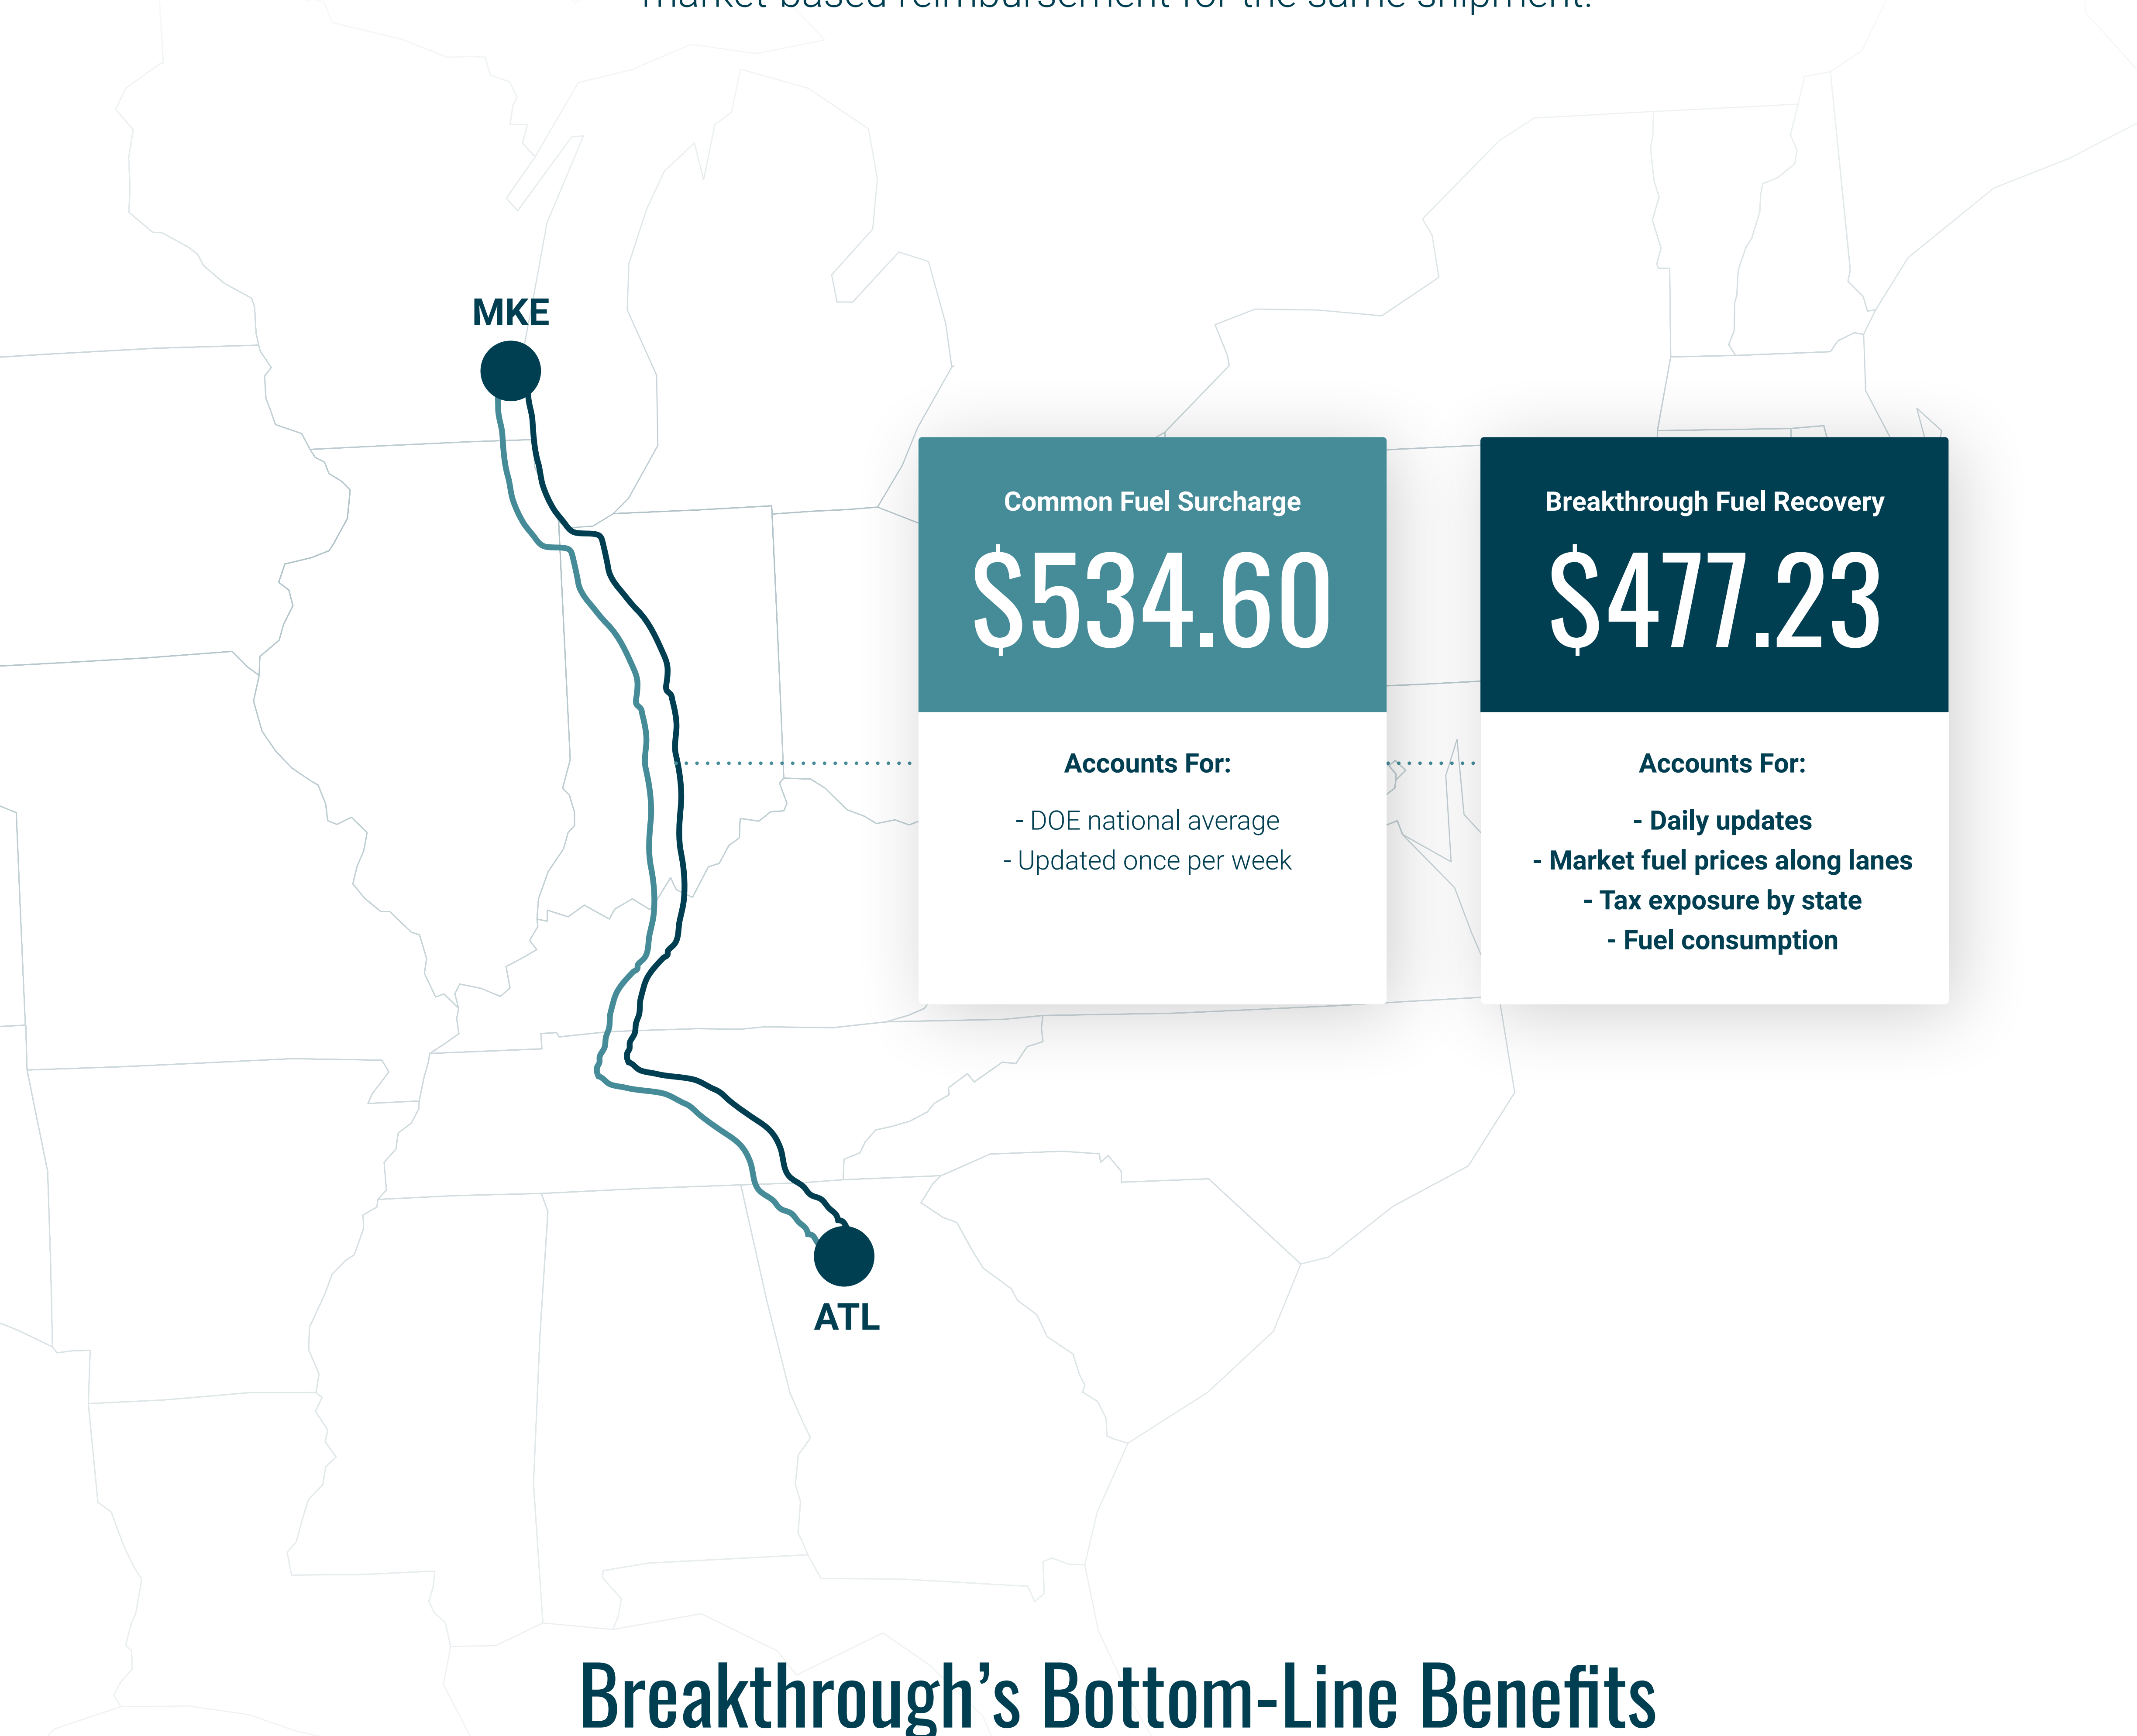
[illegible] market based reimbursement for the same shipment.

MKE

ATL

Common Fuel Surcharge

$534.60

Accounts For:

- DOE national average
- Updated once per week

Breakthrough Fuel Recovery

$477.23

Accounts For:

- Daily updates
- Market fuel prices along lanes
- Tax exposure by state
- Fuel consumption

Breakthrough’s Bottom-Line Benefits